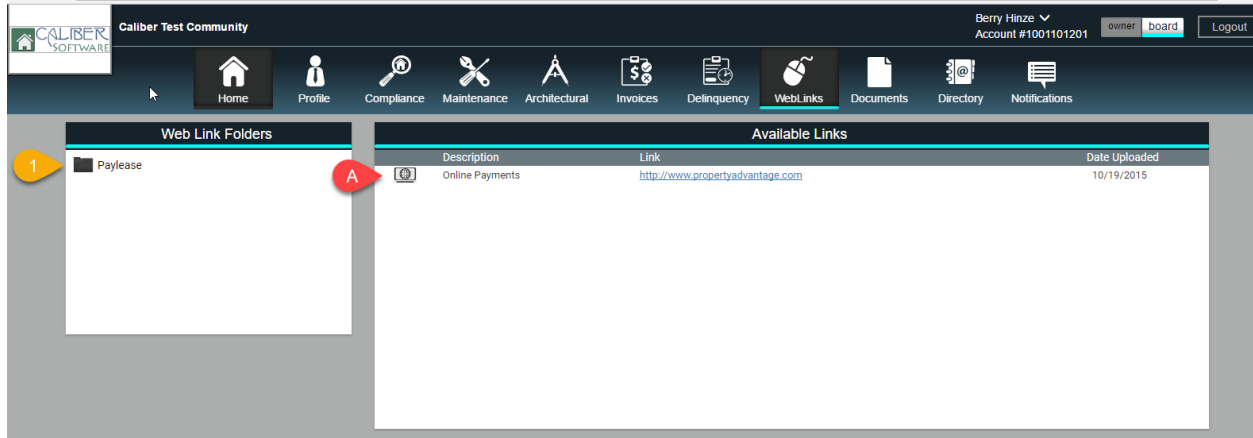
CALIBER SOFTWARE

Caliber Test Community

Berry Hinze
Account #1001101201

owner board

Logout

Home Profile Compliance Maintenance Architectural Invoices Delinquency WebLinks Documents Directory Notifications

Web Link Folders

1

Paylease

Available Links

| | Description | Link | Date Uploaded |
|---|---|---|---|
| A | Online Payments | http://www.propertyadvantage.com | 10/19/2015 |